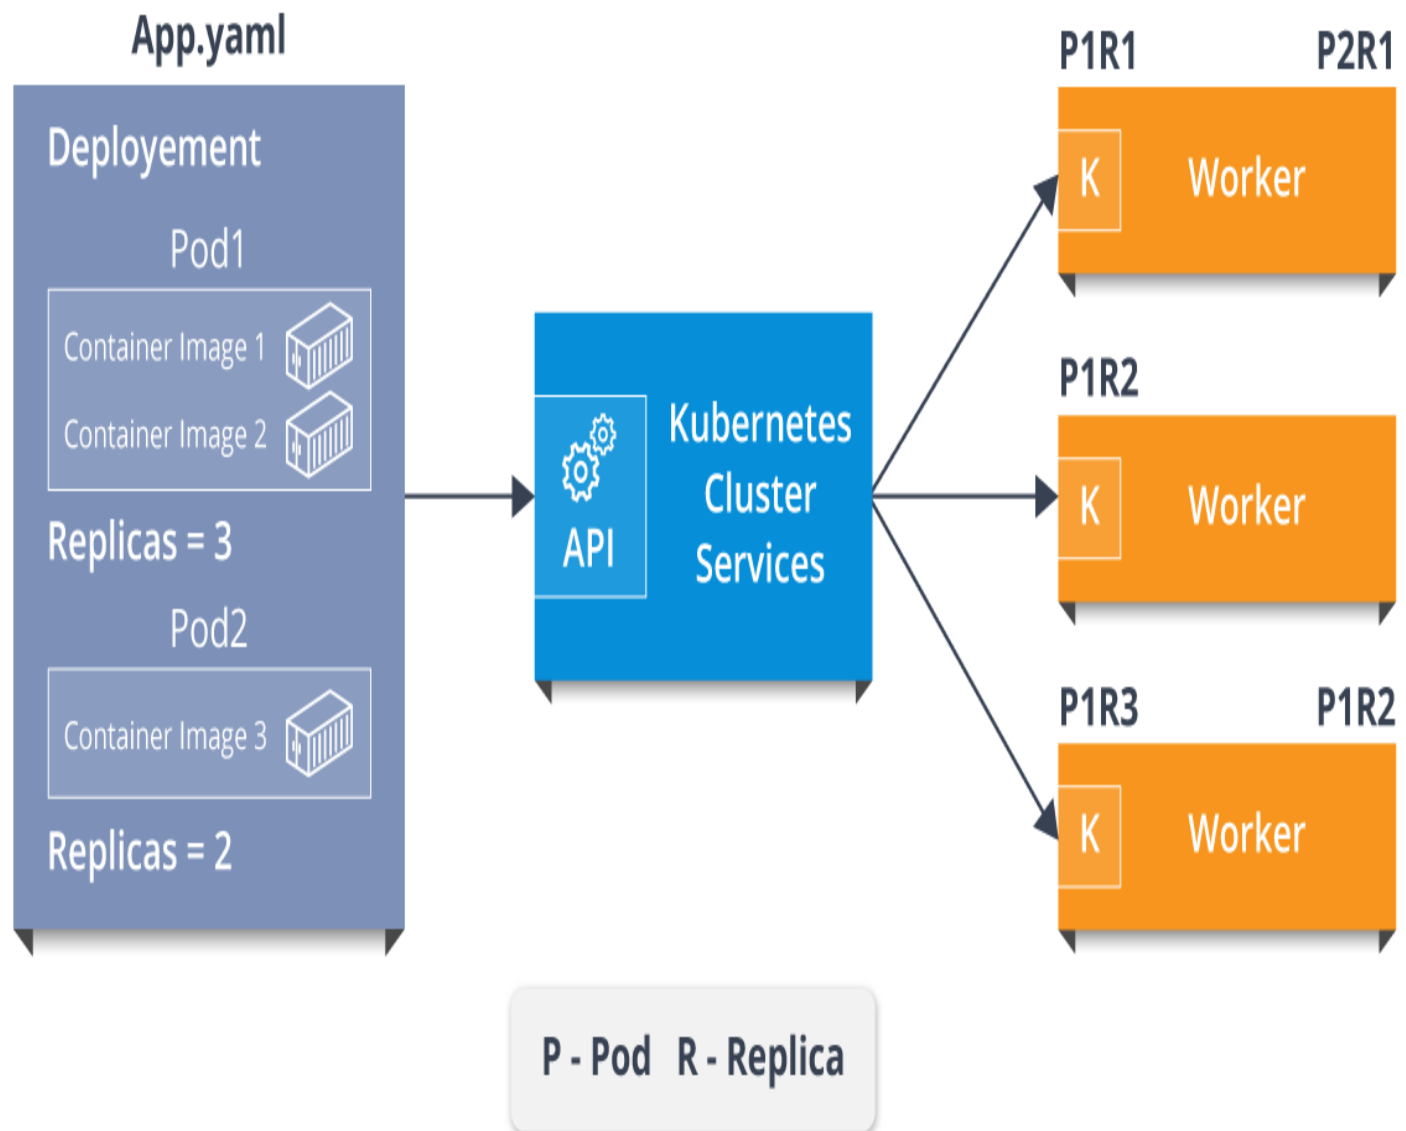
App.yaml

Deployement

Pod1

Container Image 1

Container Image 2

Replicas = 3

Pod2

Container Image 3

Replicas = 2

API

Kubernetes Cluster Services

P1R1

P2R1

K

Worker

P1R2

K

Worker

P1R3

P1R2

K

Worker

P - Pod R - Replica